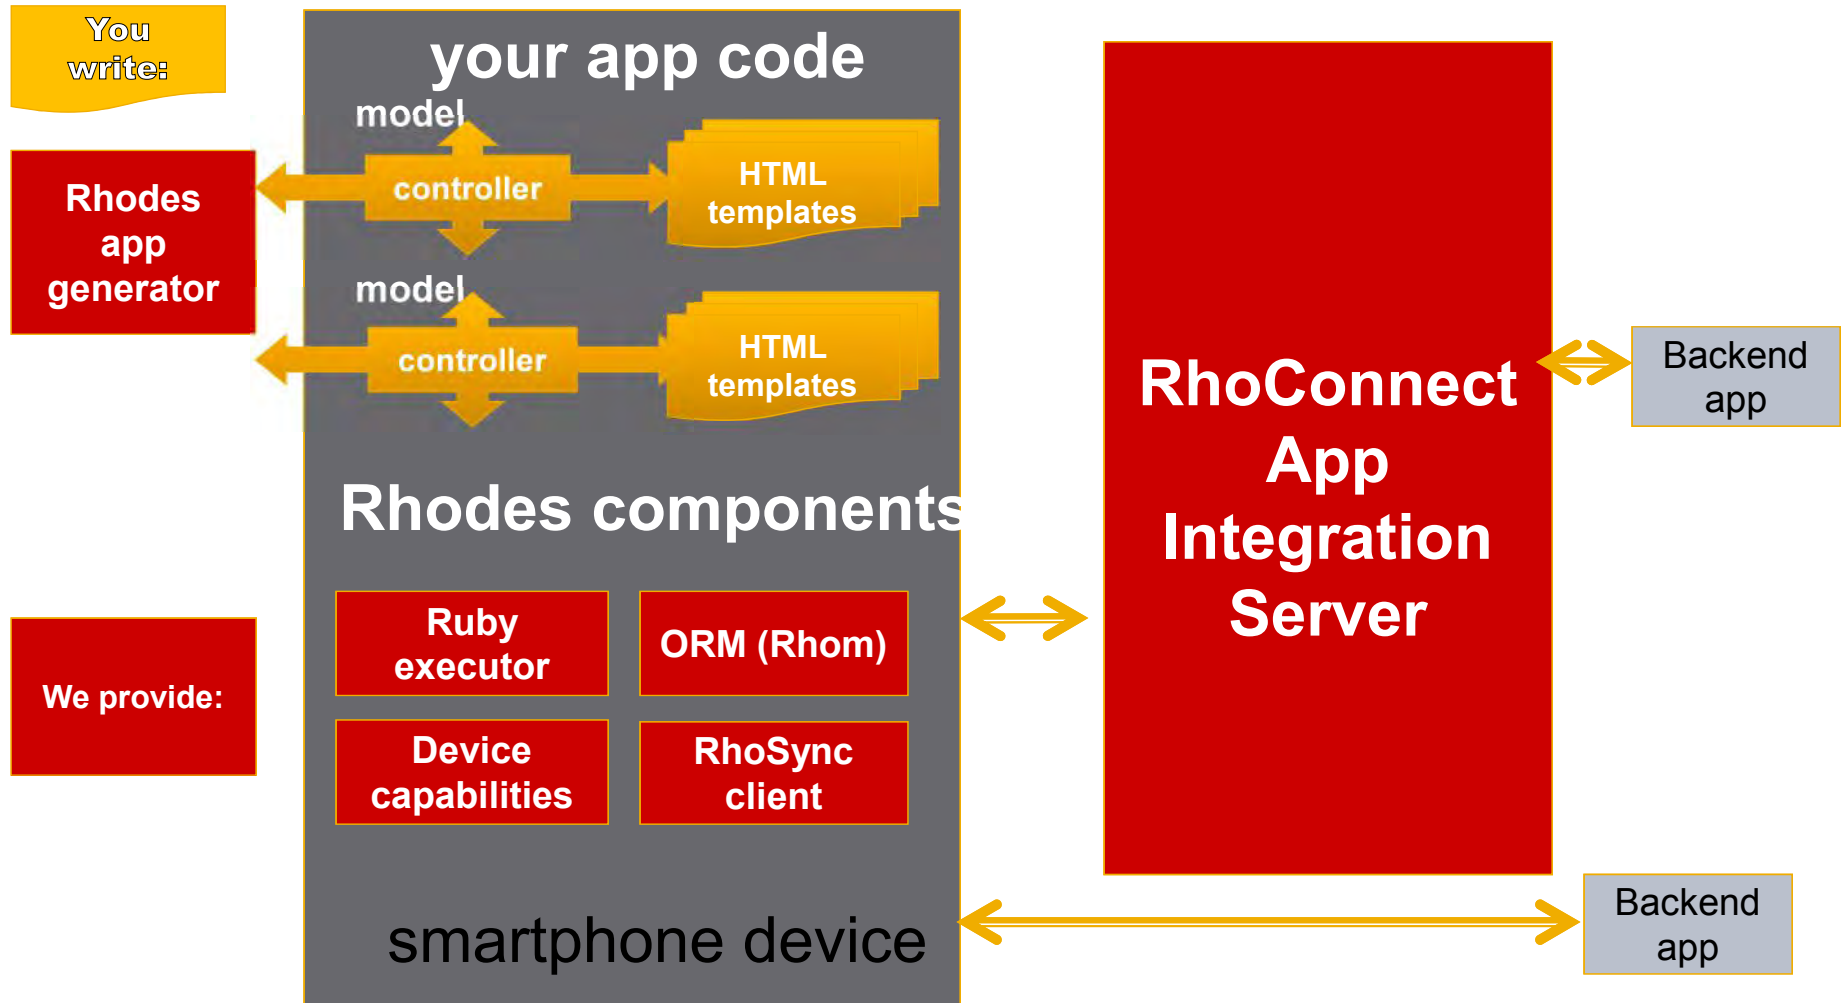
You write:

Rhodes app generator

We provide:

your app code

model

controller

HTML templates

model

controller

HTML templates

Rhodes components

Ruby executor

ORM (Rhom)

Device capabilities

RhoSync client

smartphone device

RhoConnect App Integration Server

Backend app

Backend app